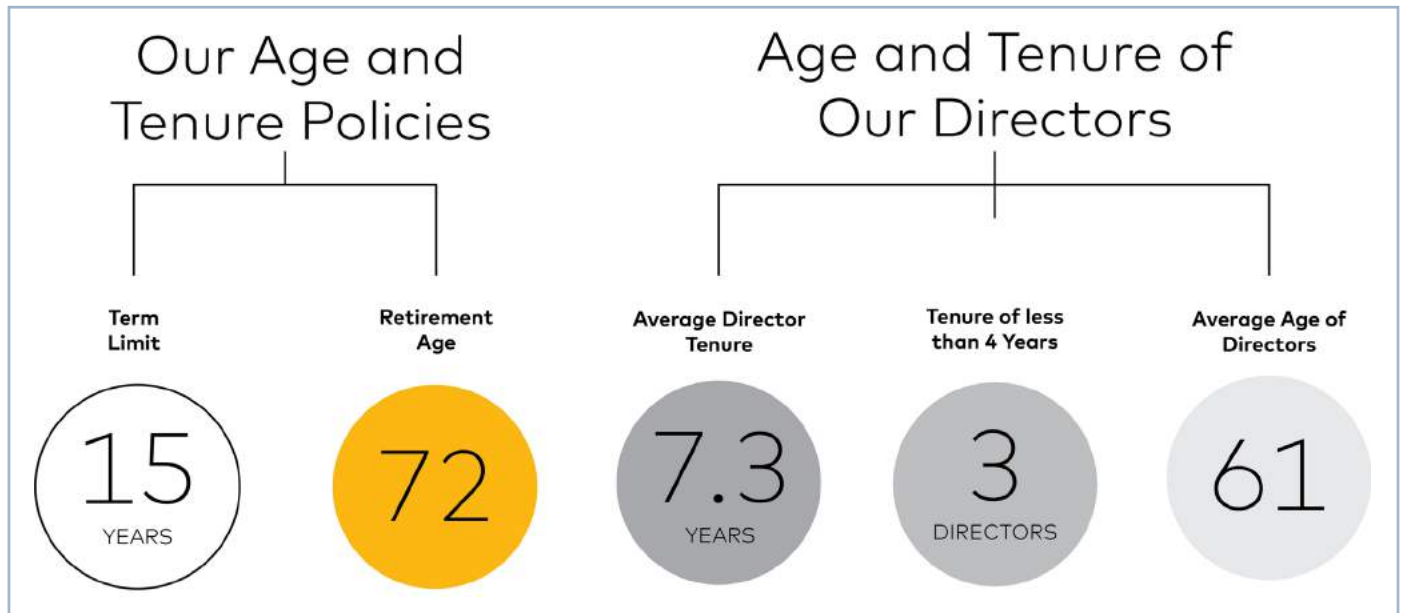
Our Age and Tenure Policies

Term Limit

15
YEARS

Retirement Age

72

Age and Tenure of Our Directors

Average Director Tenure

7.3
YEARS

Tenure of less than 4 Years

3
DIRECTORS

Average Age of Directors

61